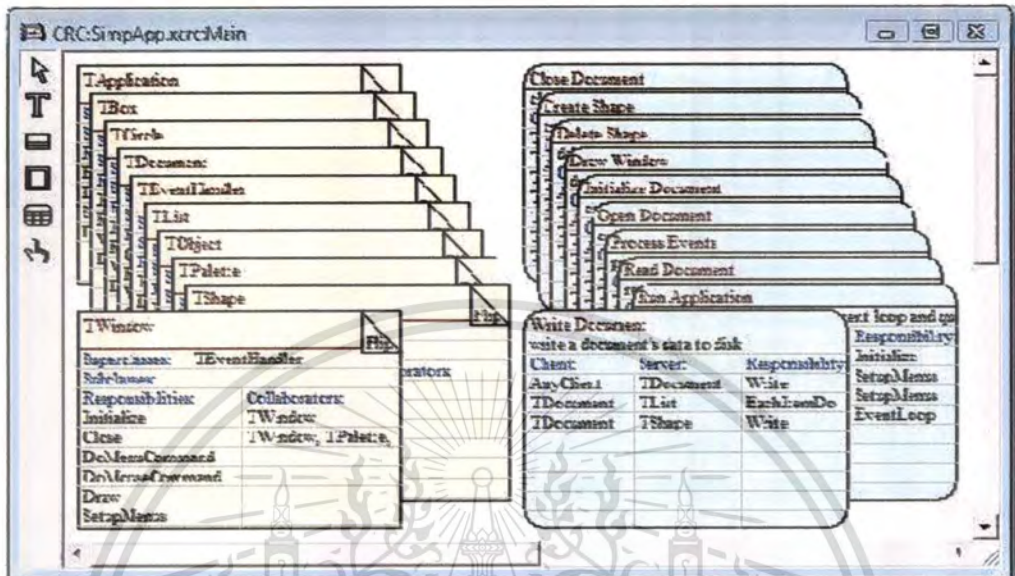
CRC:SimpApp.xcrc:Main

TApplication
TBox
TCircle
TDocument
TEventHandler
TList
TObject
TPalette
TShape
Flip
TWindow
Flip
Superclasses: TEventHandler
Subclasses:
Responsibilities: Collaborators:
Initialize TWindow
Close TWindow, TPalette,
DoMenuCommand
DoMouseCommand
Draw
SetupMenus
erators

Close Document
Create Shape
Delete Shape
Draw Window
Initialize Document
Open Document
Process Events
Read Document
Run Application
ent loop and qu
Responsibility
Initialize
SetupMenus
SetupMenus
EventLoop

Write Document
write a document's data to disk

| Client: | Server: | Responsibility: |
|---|---|---|
| AnyClient | TDocument | Write |
| TDocument | TList | EachItemDo |
| TDocument | TShape | Write |